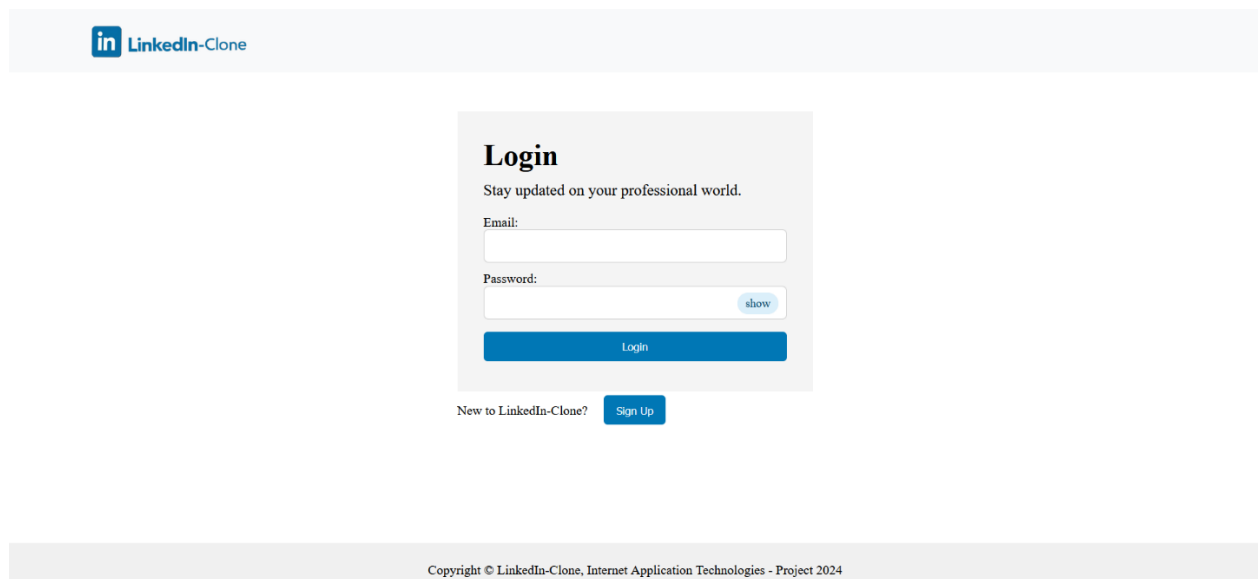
in LinkedIn-Clone

Login

Stay updated on your professional world.

Email:

Password:

show

Login

New to LinkedIn-Clone? Sign Up

Copyright © LinkedIn-Clone, Internet Application Technologies - Project 2024